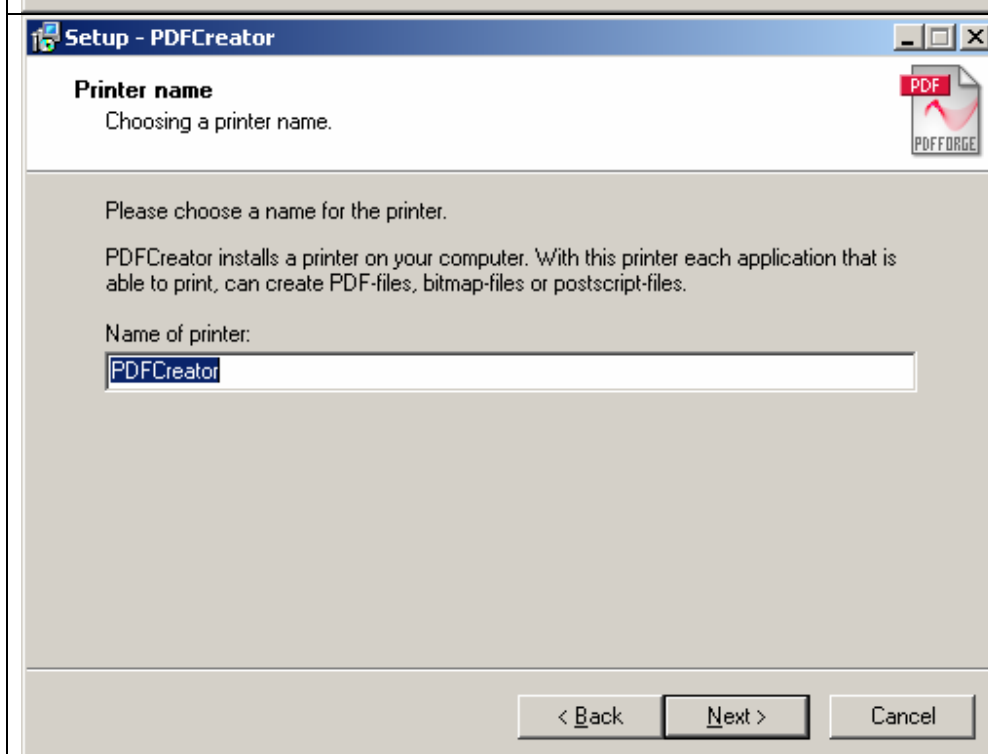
Setup - PDFCreator

Printer name
Choosing a printer name.

PDF
PDFFORGE

Please choose a name for the printer.

PDFCreator installs a printer on your computer. With this printer each application that is able to print, can create PDF-files, bitmap-files or postscript-files.

Name of printer:

PDFCreator

< Back
Next >
Cancel